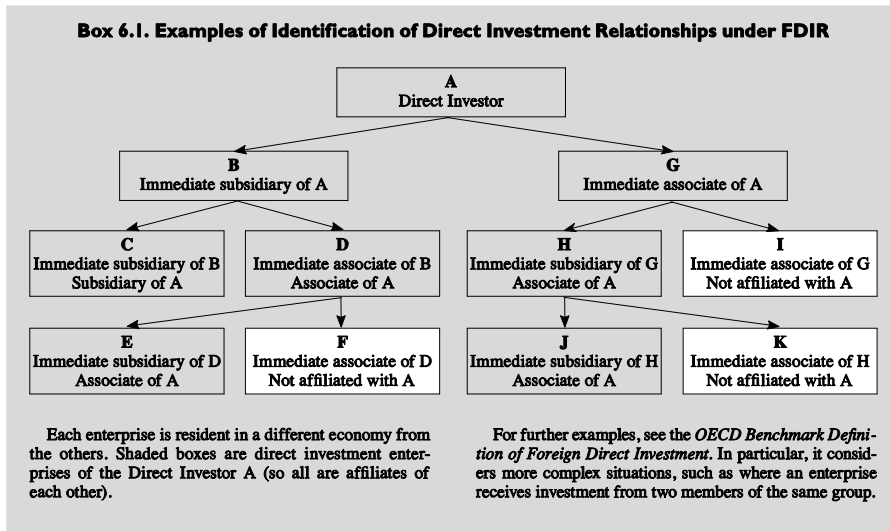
Box 6.1. Examples of Identification of Direct Investment Relationships under FDIR

A
Direct Investor

B
Immediate subsidiary of A

G
Immediate associate of A

C
Immediate subsidiary of B
Subsidiary of A

D
Immediate associate of B
Associate of A

H
Immediate subsidiary of G
Associate of A

I
Immediate associate of G
Not affiliated with A

E
Immediate subsidiary of D
Associate of A

F
Immediate associate of D
Not affiliated with A

J
Immediate subsidiary of H
Associate of A

K
Immediate associate of H
Not affiliated with A

Each enterprise is resident in a different economy from the others. Shaded boxes are direct investment enterprises of the Direct Investor A (so all are affiliates of each other).

For further examples, see the OECD Benchmark Definition of Foreign Direct Investment. In particular, it considers more complex situations, such as where an enterprise receives investment from two members of the same group.